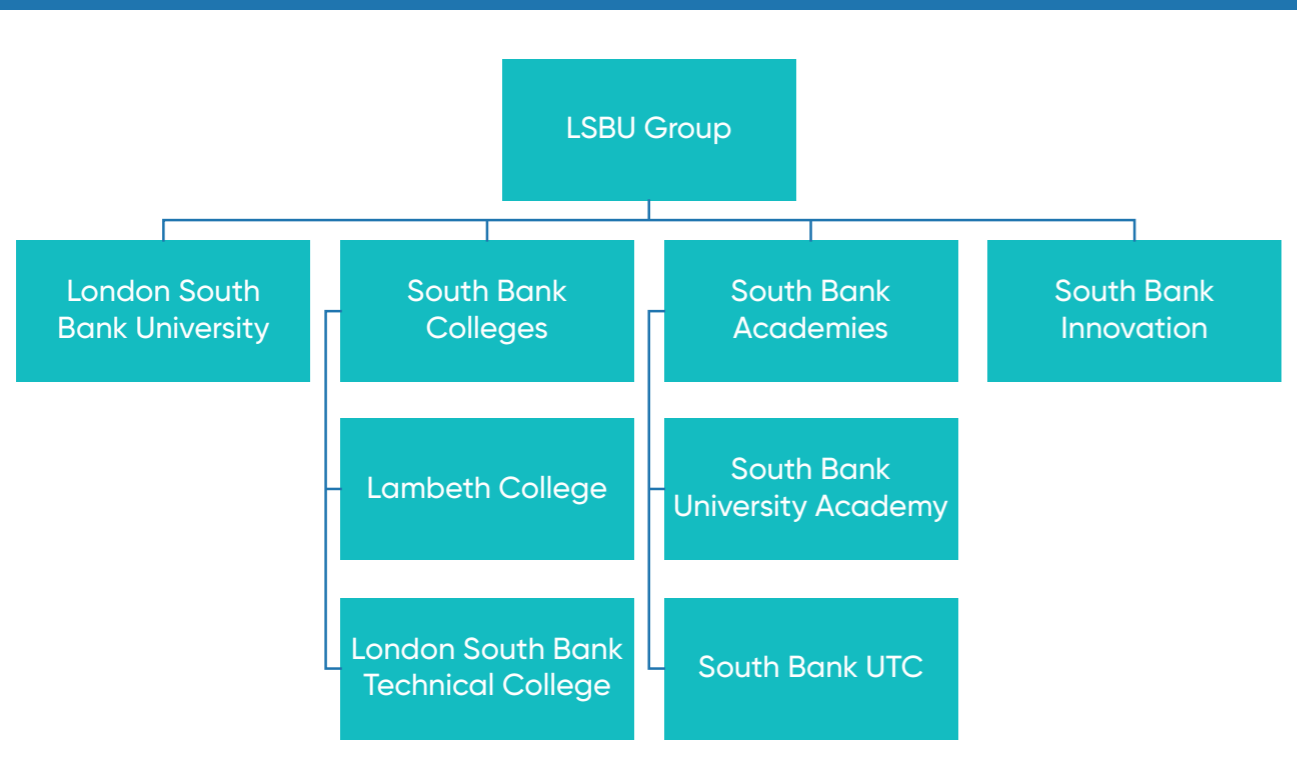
LSBU Group

London South Bank University

South Bank Colleges

Lambeth College

London South Bank Technical College

South Bank Academies

South Bank University Academy

South Bank UTC

South Bank Innovation